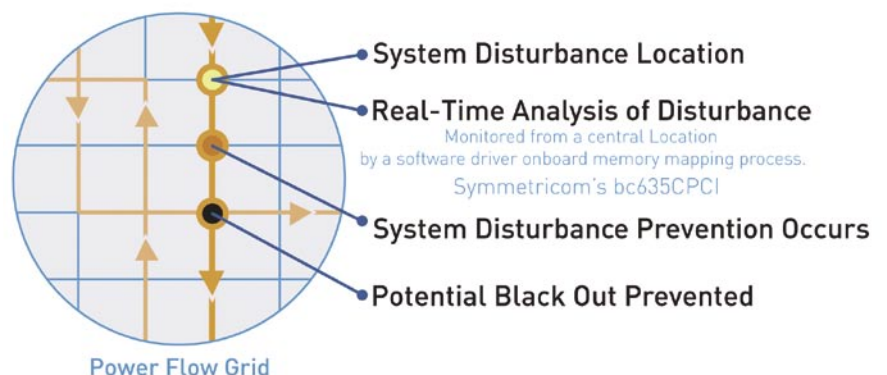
System Disturbance Location

Real-Time Analysis of Disturbance

Monitored from a central Location by a software driver onboard memory mapping process.

Symmetricom's bc635CPCI

System Disturbance Prevention Occurs

Potential Black Out Prevented

Power Flow Grid